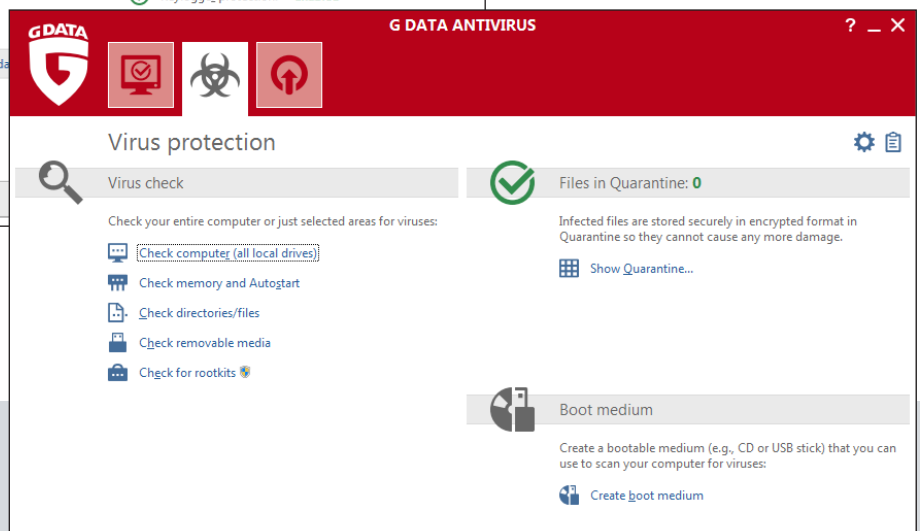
G DATA

G DATA ANTIVIRUS

? _ X

Virus protection

Virus check

Check your entire computer or just selected areas for viruses:

Check computer (all local drives)

Check memory and Autostart

Check directories/files

Check removable media

Check for rootkits

Files in Quarantine: 0

Infected files are stored securely in encrypted format in Quarantine so they cannot cause any more damage.

Show Quarantine...

Boot medium

Create a bootable medium (e.g., CD or USB stick) that you can use to scan your computer for viruses:

Create boot medium